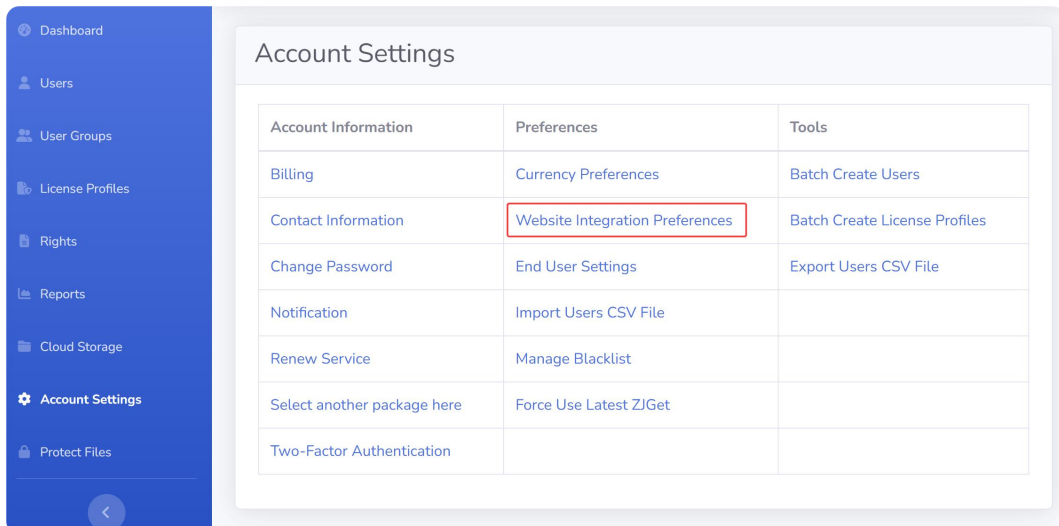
Dashboard
Users
User Groups
License Profiles
Rights
Reports
Cloud Storage
Account Settings
Protect Files

Account Settings

| Account Information | Preferences | Tools |
|---|---|---|
| Billing | Currency Preferences | Batch Create Users |
| Contact Information | Website Integration Preferences | Batch Create License Profiles |
| Change Password | End User Settings | Export Users CSV File |
| Notification | Import Users CSV File | |
| Renew Service | Manage Blacklist | |
| Select another package here | Force Use Latest ZJGet | |
| Two-Factor Authentication | | |